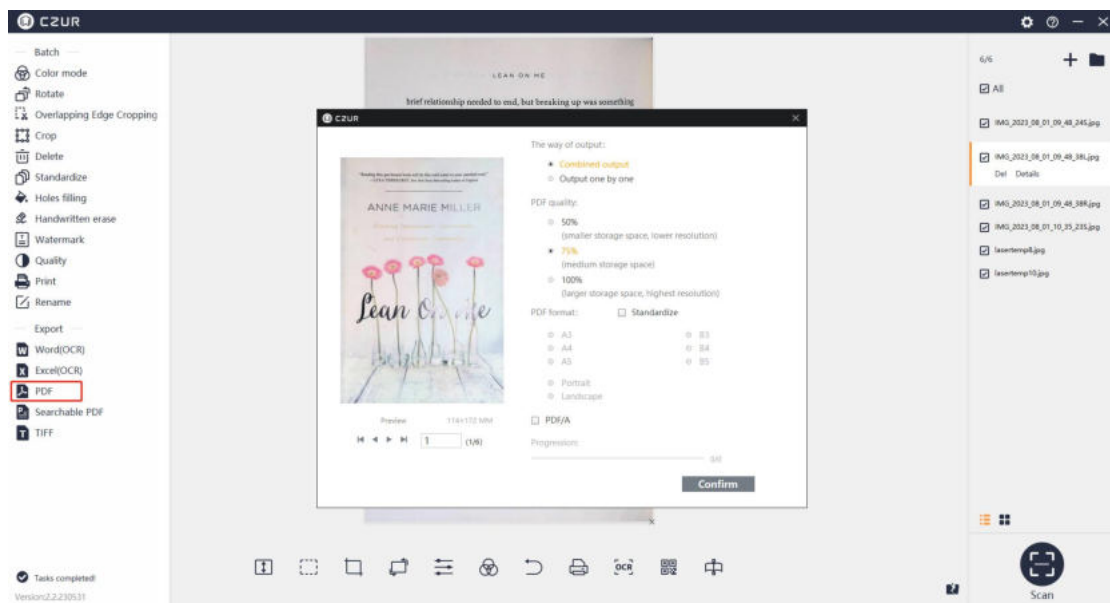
CZUR

Batch
Color mode
Rotate
Overlapping Edge Cropping
Crop
Delete
Standardize
Holes filling
Handwritten erase
Watermark
Quality
Print
Rename
Export
Word(OCR)
Excel(OCR)
PDF
Searchable PDF
TIFF

Tasks completed!
Version:2.2.230531

LEAN ON ME
brief relationship needed to end, but breaking up was something

CZUR

ANNE MARIE MILLER
Lean On Me

Preview 114×172 MM
1 (1/6)

The way of output:
Combined output
Output one by one

PDF quality:
50%
(smaller storage space, lower resolution)
75%
(medium storage space)
100%
(larger storage space, highest resolution)

PDF format: Standardize
A3 B3
A4 B4
A5 B5
Portrait
Landscape

PDF/A

Progression:
0/0

Confirm

6/6
All
IMG_2023_08_01_09_48_24S.jpg
IMG_2023_08_01_09_48_38L.jpg
Del Details
IMG_2023_08_01_09_48_38R.jpg
IMG_2023_08_01_10_25_23S.jpg
lasertemp8.jpg
lasertemp10.jpg

Scan